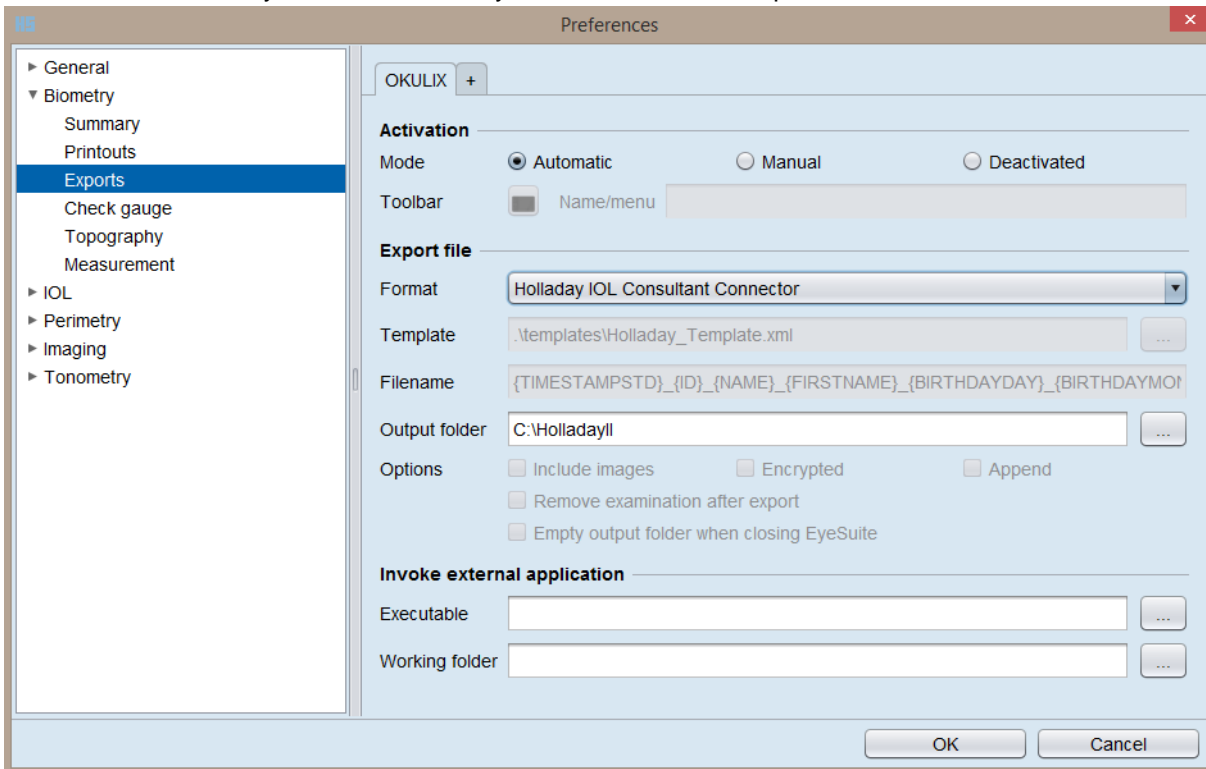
Preferences

► General
▼ Biometry
Summary
Printouts
Exports
Check gauge
Topography
Measurement
► IOL
► Perimetry
► Imaging
► Tonometry

OKULIX +

Activation
Mode ◉ Automatic ○ Manual ○ Deactivated
Toolbar Name/menu

Export file
Format Holladay IOL Consultant Connector
Template .\templates\Holladay_Template.xml ...
Filename {TIMESTAMPSTD}_{ID}_{NAME}_{FIRSTNAME}_{BIRTHDAYDAY}_{BIRTHDAYMON
Output folder C:\HolladayII ...
Options Include images Encrypted Append
Remove examination after export
Empty output folder when closing EyeSuite

Invoke external application
Executable ...
Working folder ...

OK Cancel